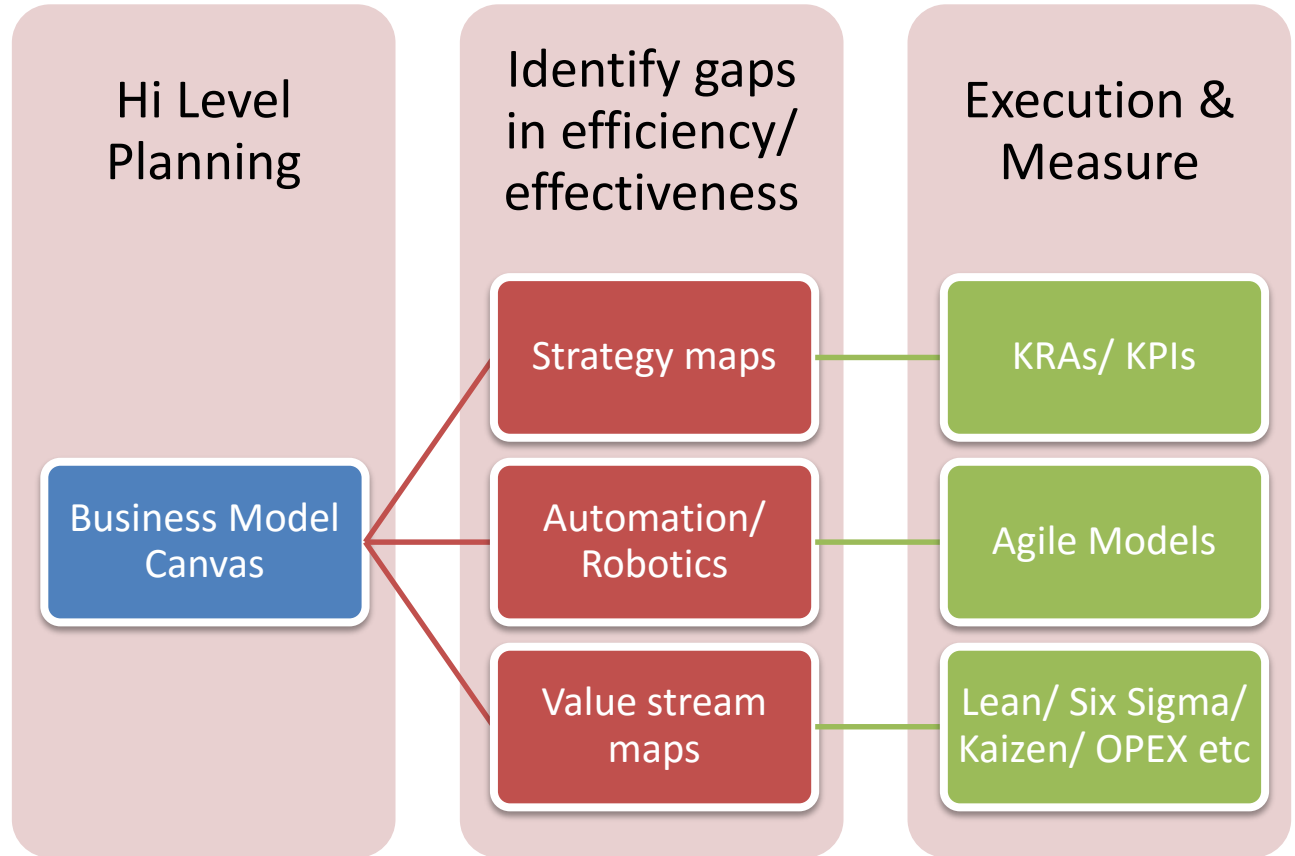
Hi Level Planning

Business Model Canvas

Identify gaps in efficiency/ effectiveness

Strategy maps

Automation/ Robotics

Value stream maps

Execution & Measure

KRAs/ KPIs

Agile Models

Lean/ Six Sigma/ Kaizen/ OPEX etc